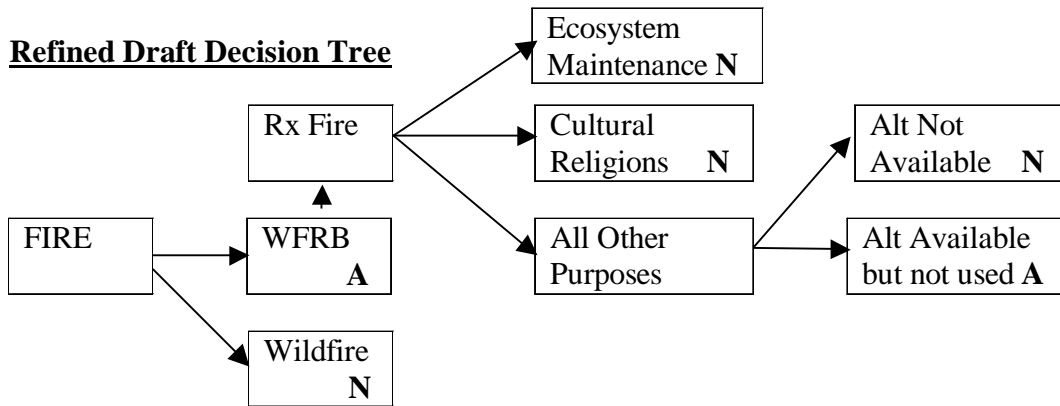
**Refined Draft Decision Tree**

Ecosystem Maintenance **N**

Rx Fire

Cultural Religions **N**

Alt Not Available **N**

FIRE

WFRB **A**

All Other Purposes

Alt Available but not used **A**

Wildfire **N**